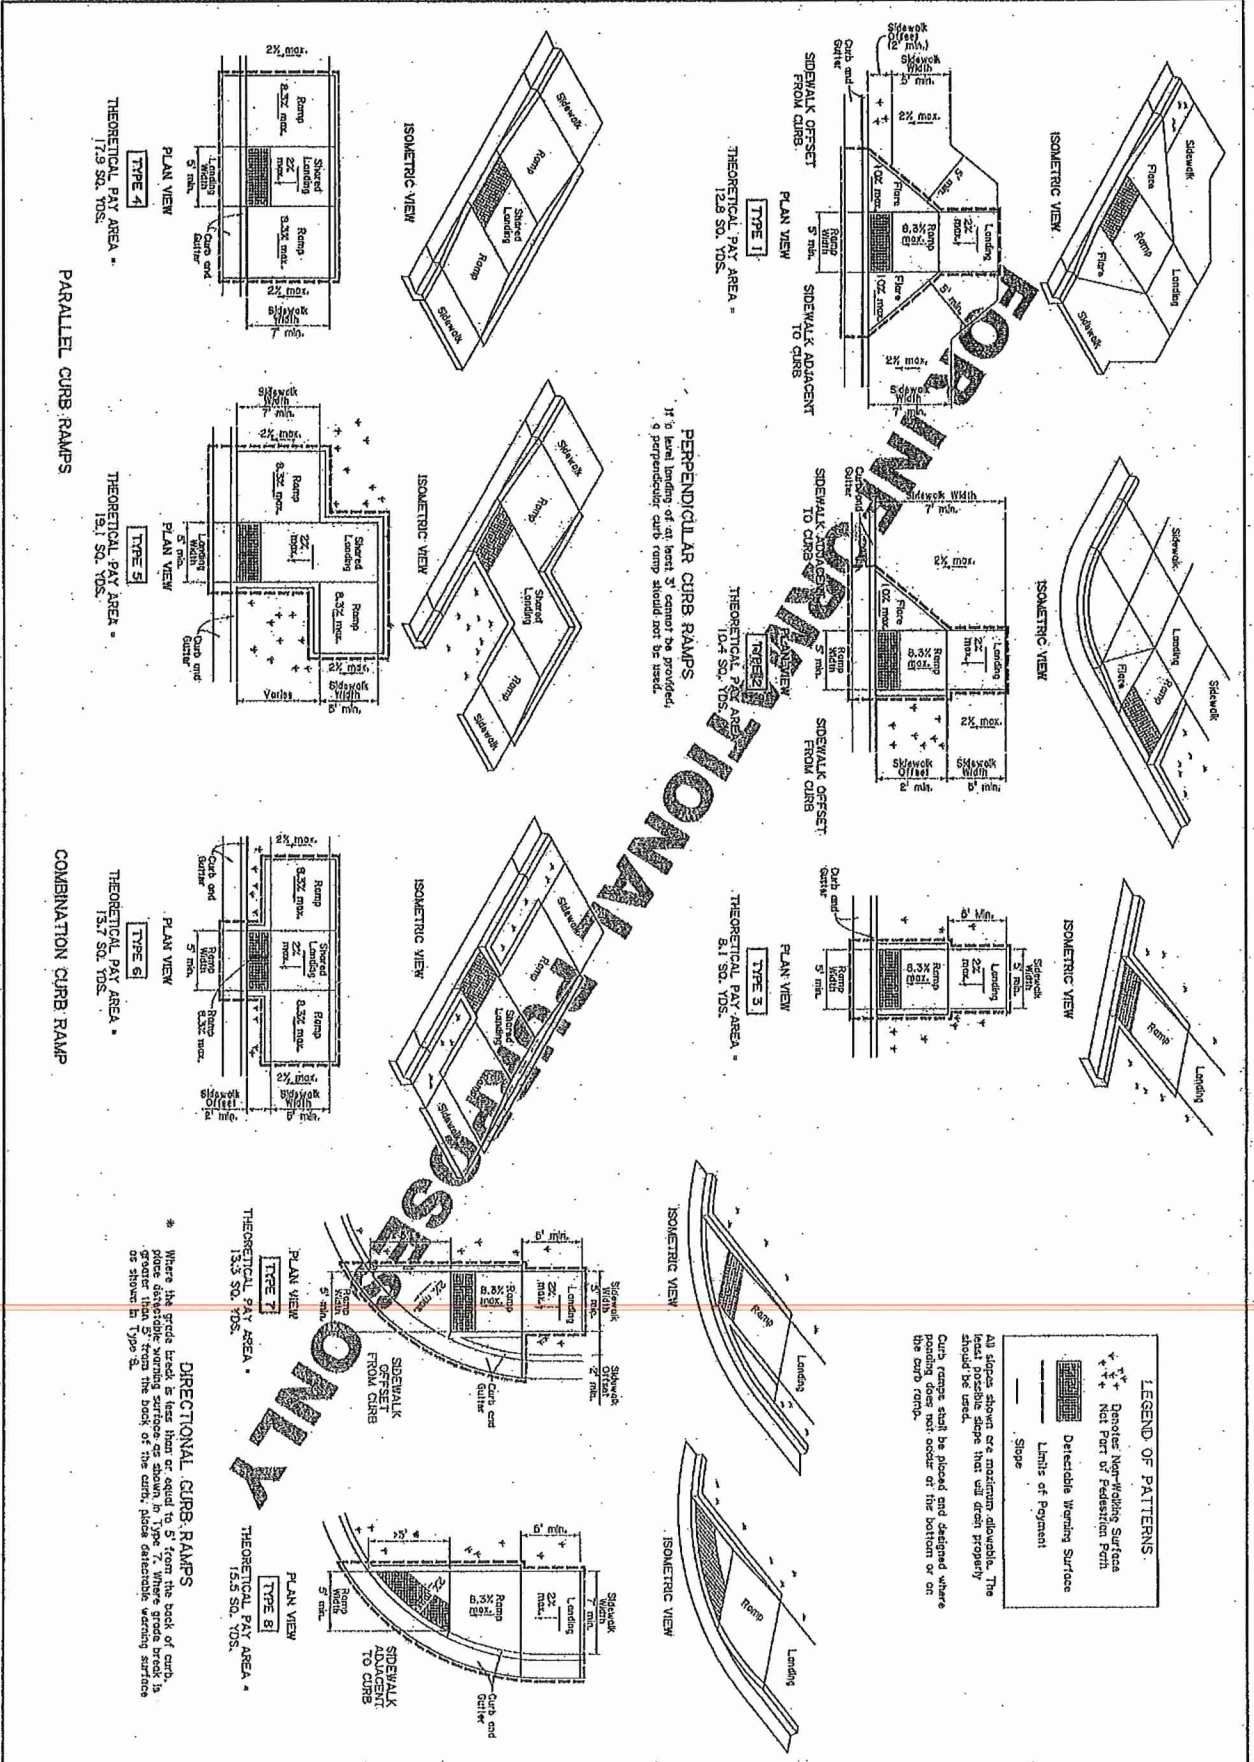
ISOMETRIC VIEW

Sidewalk
Flare
Ramp
Flare
Landing
Sidewalk

Sidewalk Offset (2' min.)
Sidewalk Width 5' min.
Curb and Gutter
2% max.
5' min.
10% max.
Flare
8.3% max.
Ramp
2% max.
Landing
Ramp Width 5' min.
Flare
10% max.
5' min.
2% max.
Sidewalk Width 7' min.

SIDEWALK OFFSET FROM CURB
PLAN VIEW
SIDEWALK ADJACENT TO CURB

TYPE 1
THEORETICAL PAY AREA = 12.8 SQ. YDS.

ISOMETRIC VIEW
Sidewalk
Landing
Flare
Ramp
Sidewalk

Sidewalk Width 7' min.
2% max.
Curb and Gutter
SIDEWALK ADJACENT TO CURB
10% max.
Flare
8.3% max.
Ramp
2% max.
Landing
Ramp Width 5' min.
2% max.
Sidewalk Offset 2' min.
Sidewalk Width 5' min.
SIDEWALK OFFSET FROM CURB
PLAN VIEW
TYPE 2
THEORETICAL PAY AREA = 10.4 SQ. YDS.

ISOMETRIC VIEW
Ramp
Landing
Sidewalk Width 5' min.
5' Min.
2% max.
Landing
8.3% max.
Ramp
Ramp Width 5' min.
Curb and Gutter
PLAN VIEW
TYPE 3
THEORETICAL PAY AREA = 8.1 SQ. YDS.

PERPENDICULAR CURB RAMPS
If a level landing of at least 3' cannot be provided, a perpendicular curb ramp should not be used.

ISOMETRIC VIEW
Sidewalk
Ramp
Shared Landing
Ramp
Sidewalk

2% max.
Ramp 8.3% max.
Shared Landing 2% max.
Landing Width 5' min.
Ramp 8.3% max.
Curb and Gutter
2% max.
Sidewalk Width 7' min.
PLAN VIEW
TYPE 4
THEORETICAL PAY AREA = 17.9 SQ. YDS.

ISOMETRIC VIEW
Sidewalk
Ramp
Shared Landing
Ramp
Sidewalk
Sidewalk Width 7' min.
2% max.
Ramp 8.3% max.
Shared Landing 2% max.
Landing Width 5' min.
Ramp 8.3% max.
2% max.
Sidewalk Width 5' min.
Curb and Gutter
Varies
PLAN VIEW
TYPE 5
THEORETICAL PAY AREA = 19.1 SQ. YDS.

PARALLEL CURB RAMPS

ISOMETRIC VIEW
Sidewalk
Ramp
Shared Landing
Sidewalk
2% max.
Ramp 8.3% max.
Shared Landing 2% max.
Ramp Width 5' min.
Ramp 8.3% max.
Curb and Gutter
2% max.
Sidewalk Offset 2' min.
Sidewalk Width 5' min.
PLAN VIEW
TYPE 6
THEORETICAL PAY AREA = 15.7 SQ. YDS.

COMBINATION CURB RAMP

ISOMETRIC VIEW
Ramp
Landing
Sidewalk Width 5' min.
6' min.
2% max.
Landing
8.3% max.
Ramp
Ramp Width 5' min.
Sidewalk Offset 2' min.
Curb and Gutter
SIDEWALK OFFSET FROM CURB
PLAN VIEW
TYPE 7
THEORETICAL PAY AREA = 13.3 SQ. YDS.

ISOMETRIC VIEW
Ramp
Landing
Sidewalk Width 7' min.
6' min.
2% max.
Landing
8.3% max.
Ramp
>5'
Ramp Width 5' min.
Curb and Gutter
SIDEWALK ADJACENT TO CURB
PLAN VIEW
TYPE 8
THEORETICAL PAY AREA = 15.5 SQ. YDS.

DIRECTIONAL CURB RAMPS

* Where the grade break is less than or equal to 5' from the back of curb, place detectable warning surface as shown in Type 7. Where grade break is greater than 5' from the back of the curb, place detectable warning surface as shown in Type 8.

LEGEND OF PATTERNS
Denotes Non-Walking Surface Not Part of Pedestrian Path
Detectable Warning Surface
Limits of Payment
Slope

All slopes shown are maximum allowable. The least possible slope that will drain properly should be used.

Curb ramps shall be placed and designed where ponding does not occur at the bottom or on the curb ramp.

FOR INFORMATIONAL PURPOSES ONLY